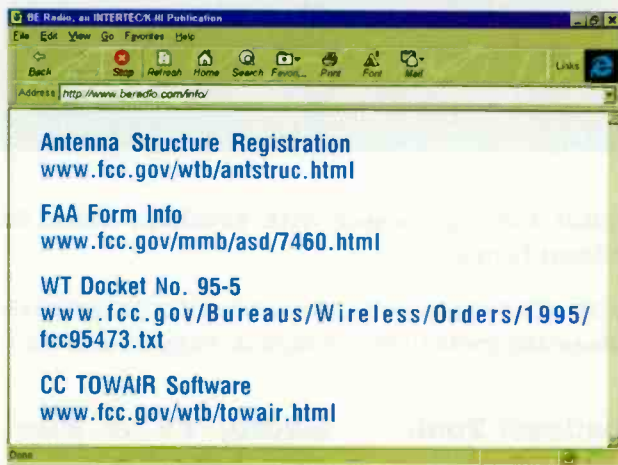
BE Radio, an INTERTEC/K-III Publication

File Edit View Go Favorites Help

Back Stop Refresh Home Search Favorites Print Font Mail

Links

Address http://www.beradio.com/info/

Antenna Structure Registration
www.fcc.gov/wtb/antstruc.html

FAA Form Info
www.fcc.gov/mmb/asd/7460.html

WT Docket No. 95-5
www.fcc.gov/Bureaus/Wireless/Orders/1995/fcc95473.txt

CC TOWAIR Software
www.fcc.gov/wtb/towair.html

Done